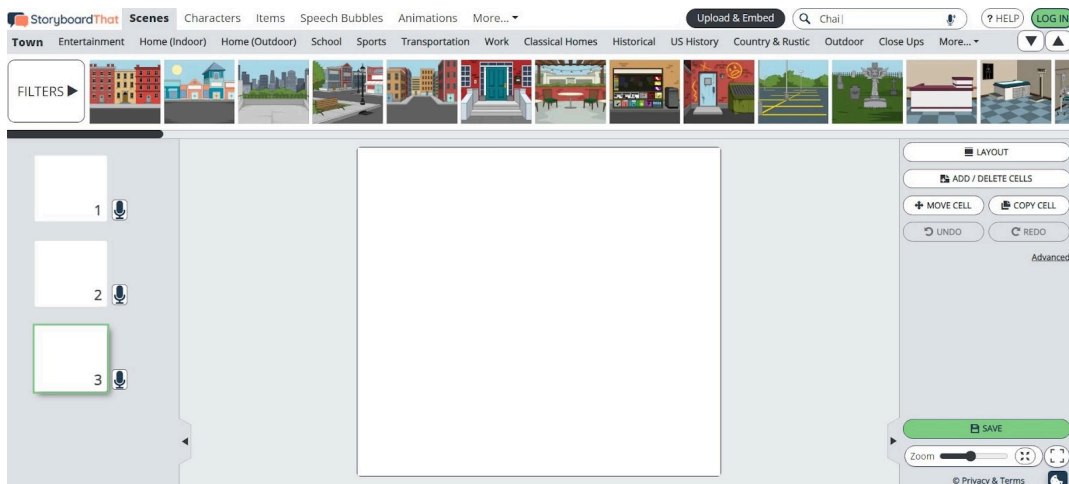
StoryboardThat Scenes Characters Items Speech Bubbles Animations More... Upload & Embed Chai ? HELP LOG IN

Town Entertainment Home (Indoor) Home (Outdoor) School Sports Transportation Work Classical Homes Historical US History Country & Rustic Outdoor Close Ups More...

FILTERS

1

2

3

LAYOUT

ADD / DELETE CELLS

MOVE CELL

COPY CELL

UNDO

REDO

Advanced

SAVE

Zoom

© Privacy & Terms